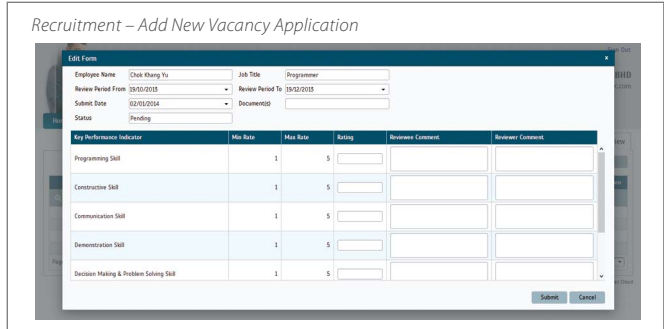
Recruitment – Add New Vacancy Application

Edit Form

×

Employee Name Chok Khang Yu

Job Title Programmer

Review Period From 19/10/2013

Review Period To 19/12/2013

Submit Date 02/01/2014

Document(s)

Status Pending

| Key Performance Indicator | Min Rate | Max Rate | Rating | Reviewee Comment | Reviewer Comment |
|---|---|---|---|---|---|
| Programming Skill | 1 | 5 | | | |
| Constructive Skill | 1 | 5 | | | |
| Communication Skill | 1 | 5 | | | |
| Demonstration Skill | 1 | 5 | | | |
| Decision Making & Problem Solving Skill | 1 | 5 | | | |

Submit

Cancel